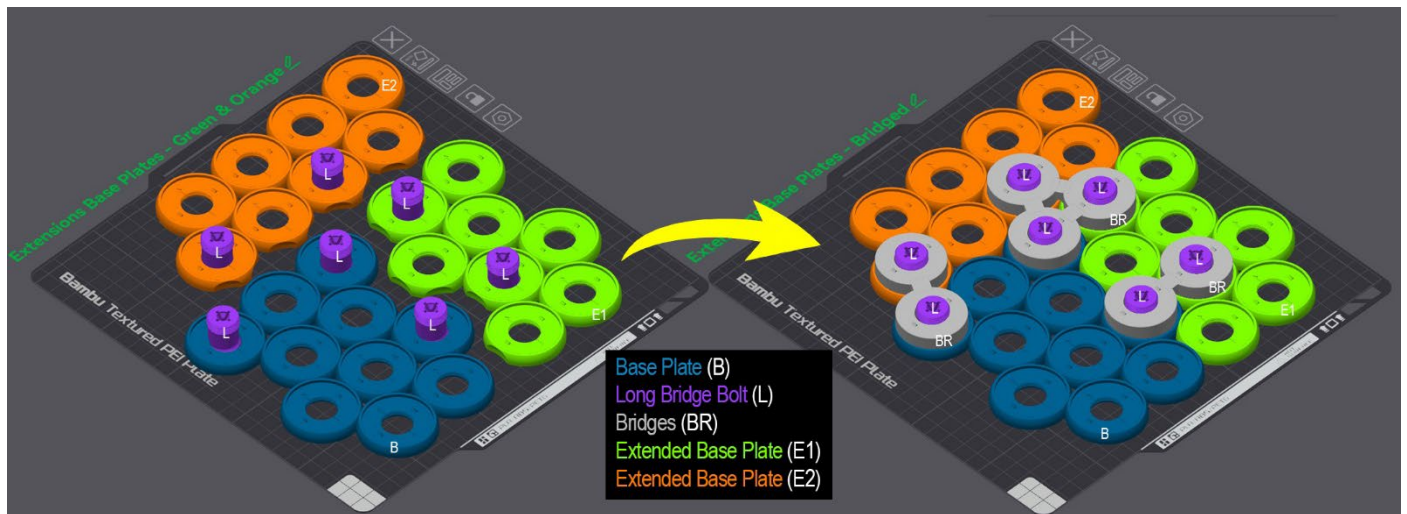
Extensions Base Plates - Green & Orange

E2

L

L

L

L

L

L

L

E1

B

Bambu Textured PEI Plate

Exte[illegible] Base Plates - Bridged

E2

BR

BR

BR

E1

B

Bambu Textured PEI Plate

Base Plate (B)
Long Bridge Bolt (L)
Bridges (BR)
Extended Base Plate (E1)
Extended Base Plate (E2)